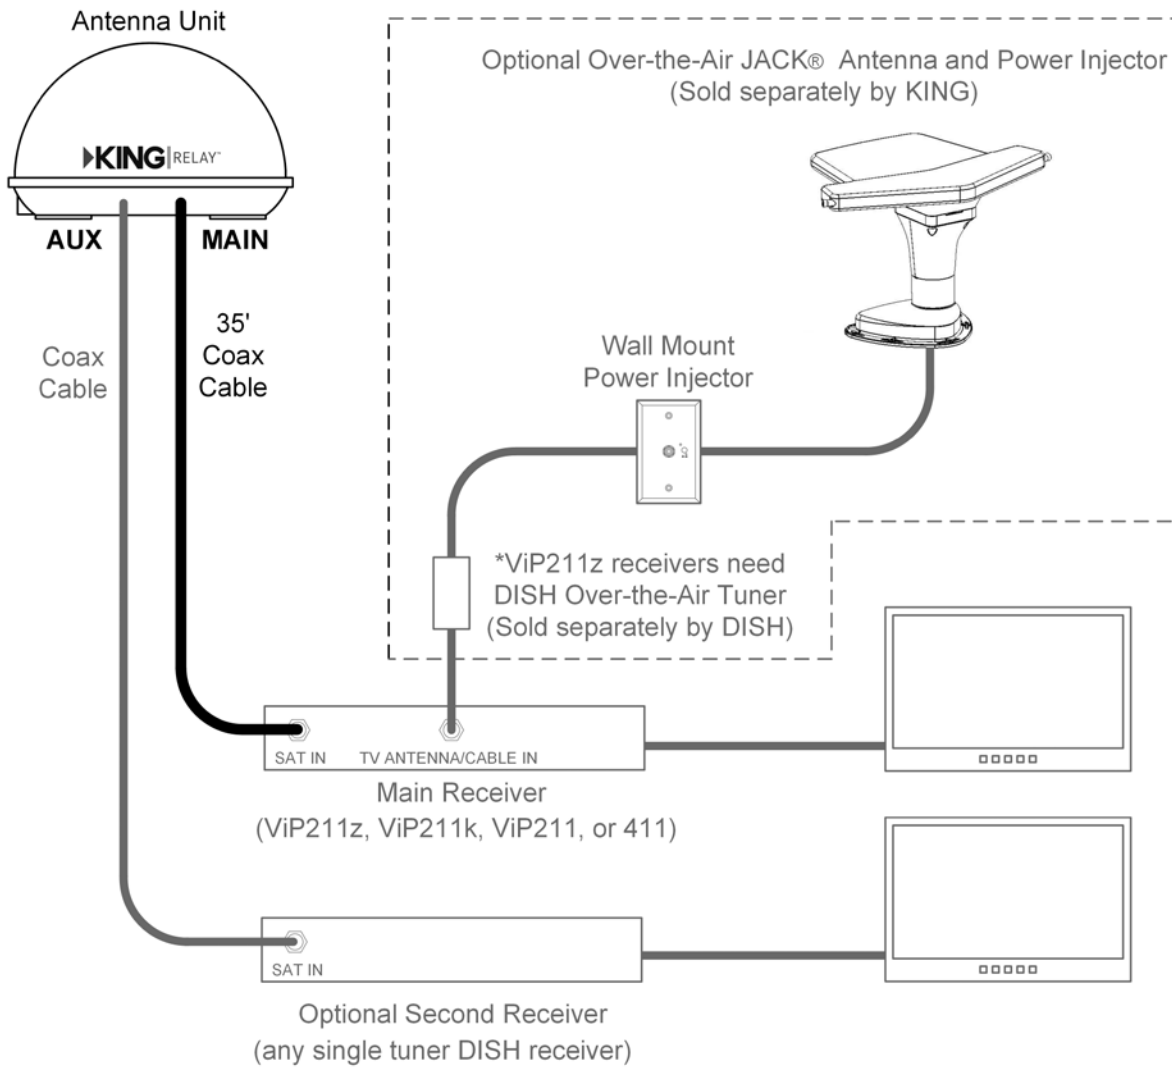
Antenna Unit

KING | RELAY™

AUX

MAIN

Coax Cable

35' Coax Cable

Optional Over-the-Air JACK® Antenna and Power Injector
(Sold separately by KING)

Wall Mount Power Injector

*ViP211z receivers need DISH Over-the-Air Tuner (Sold separately by DISH)

SAT IN

TV ANTENNA/CABLE IN

Main Receiver
(ViP211z, ViP211k, ViP211, or 411)

SAT IN

Optional Second Receiver
(any single tuner DISH receiver)